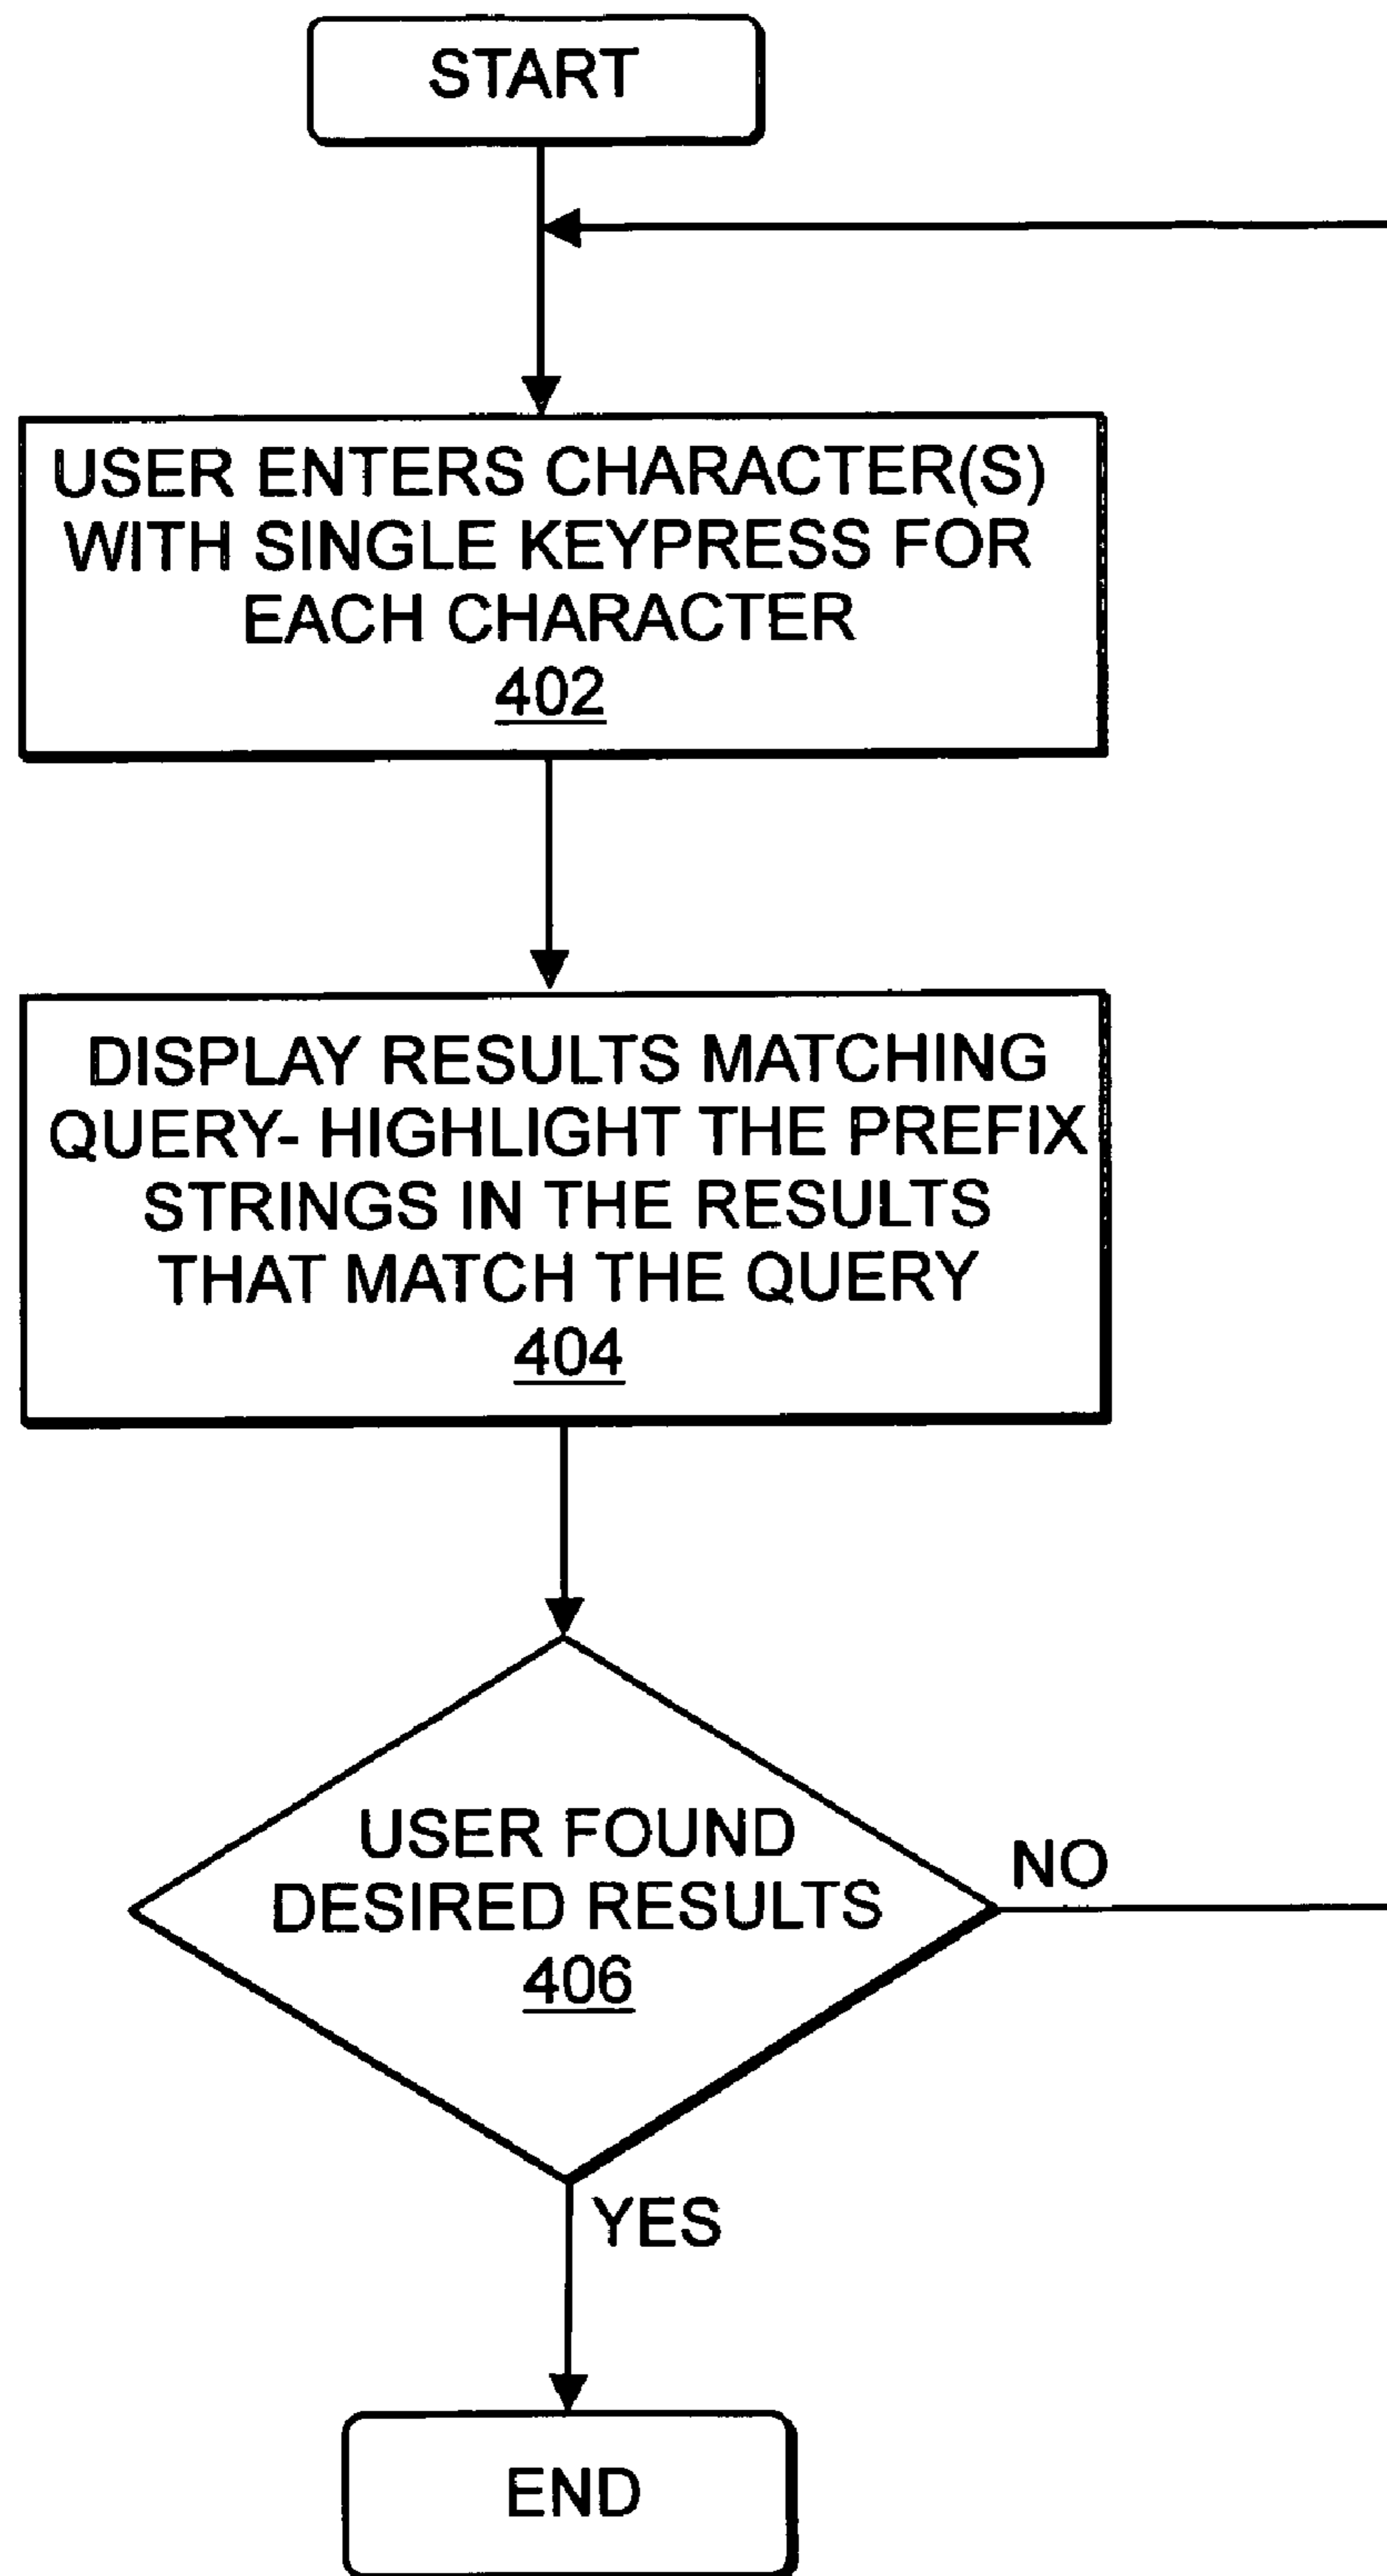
START

USER ENTERS CHARACTER(S) WITH SINGLE KEYPRESS FOR EACH CHARACTER
402

DISPLAY RESULTS MATCHING QUERY- HIGHLIGHT THE PREFIX STRINGS IN THE RESULTS THAT MATCH THE QUERY
404

USER FOUND DESIRED RESULTS
406

NO

YES

END